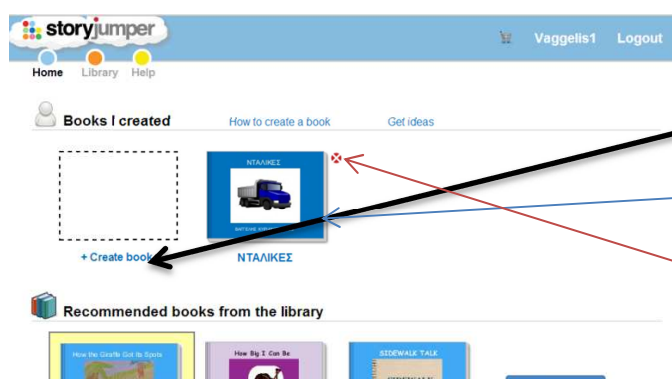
storyjumper

Vaggelis1 Logout

Home Library Help

Books I created

How to create a book

Get ideas

+ Create book

ΝΤΑΛΙΚΕΣ

ΝΤΑΛΙΚΕΣ

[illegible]

Recommended books from the library

How the Giraffe Got its Spots

How Big I Can Be

SIDEWALK TALK